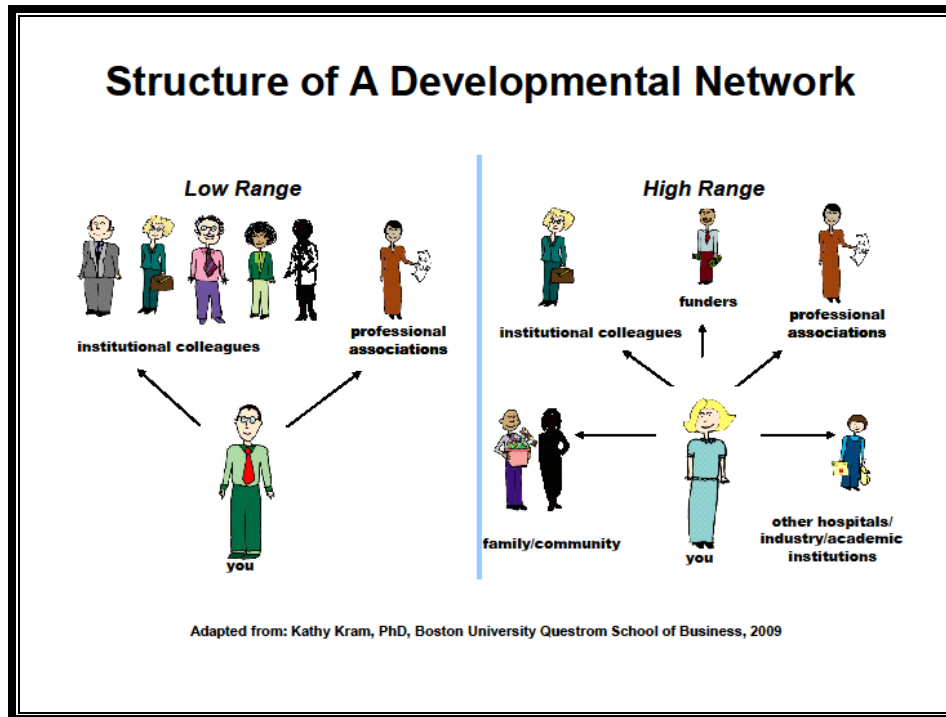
Structure of A Developmental Network

Low Range

institutional colleagues

professional associations

you

High Range

funders

institutional colleagues

professional associations

family/community

you

other hospitals/ industry/academic institutions

Adapted from: Kathy Kram, PhD, Boston University Questrom School of Business, 2009